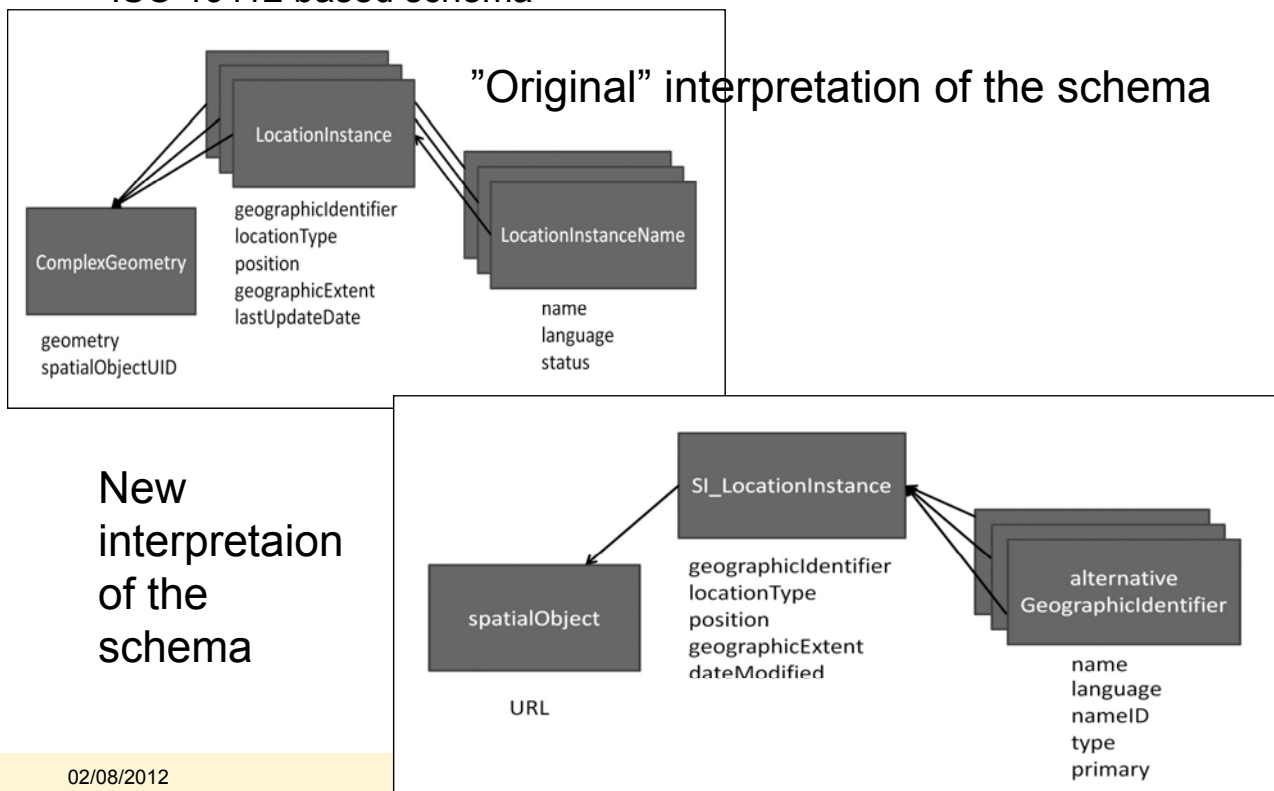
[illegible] based schema

"Original" interpretation of the schema

LocationInstance

geographicIdentifier
locationType
position
geographicExtent
lastUpdateDate

ComplexGeometry

geometry
spatialObjectUID

LocationInstanceName

name
language
status

New interpretaion of the schema

SI_LocationInstance

geographicIdentifier
locationType
position
geographicExtent
dateModified

spatialObject

URL

alternative GeographicIdentifier

name
language
nameID
type
primary

02/08/2012